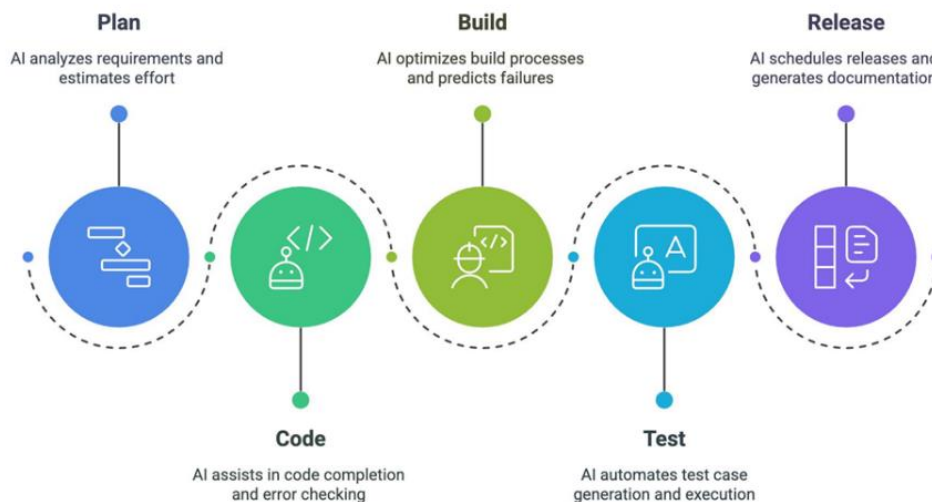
Plan

AI analyzes requirements and estimates effort

Build

AI optimizes build processes and predicts failures

Release

AI schedules releases and generates documentation

Code

AI assists in code completion and error checking

Test

AI automates test case generation and execution